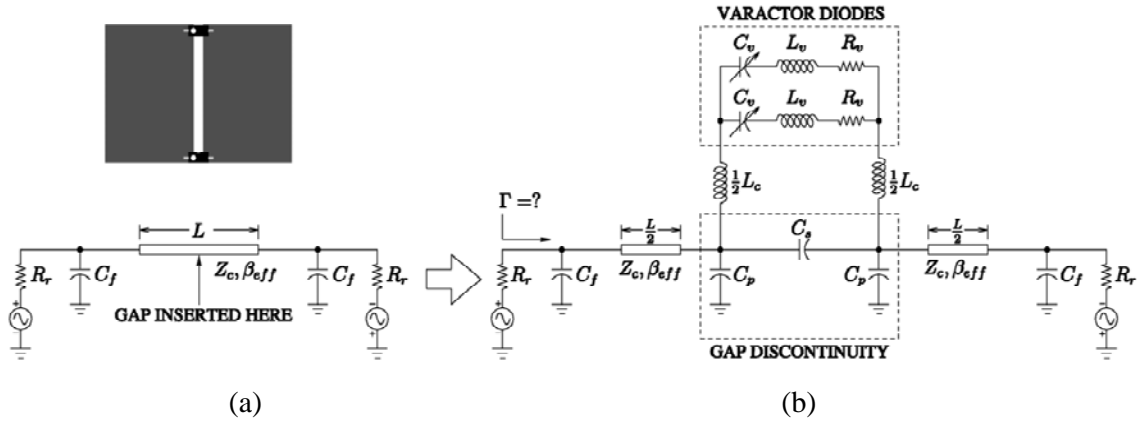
VARACTOR DIODES

$C_v$ $L_v$ $R_v$

$C_v$ $L_v$ $R_v$

$\frac{1}{2}L_c$

$\frac{1}{2}L_c$

$\Gamma = ?$

$L$

$R_r$ $C_f$ $Z_c, \beta_{eff}$ $C_f$ $R_r$

GAP INSERTED HERE

$\frac{L}{2}$ $C_s$ $\frac{L}{2}$

$R_r$ $C_f$ $Z_c, \beta_{eff}$ $C_p$ $C_p$ $Z_c, \beta_{eff}$ $C_f$ $R_r$

GAP DISCONTINUITY

(a)

(b)